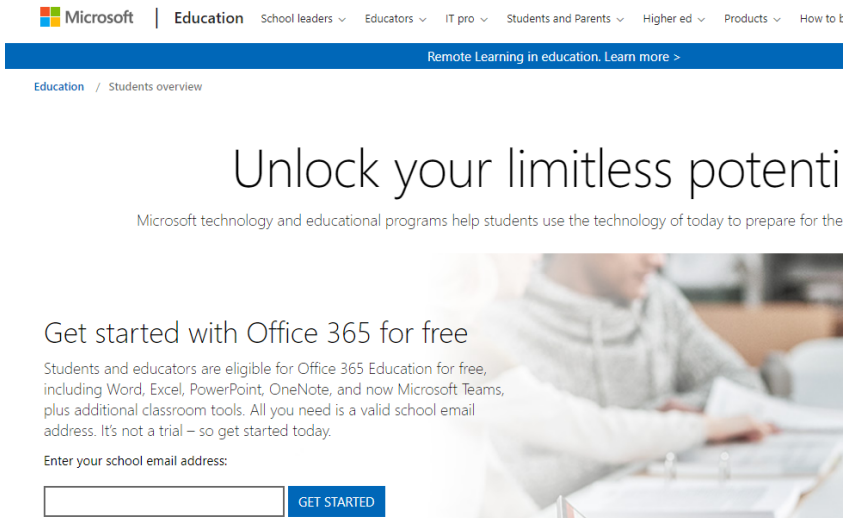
Microsoft | Education School leaders Educators IT pro Students and Parents Higher ed Products How to b

Remote Learning in education. Learn more >

Education / Students overview

Unlock your limitless potenti

Microsoft technology and educational programs help students use the technology of today to prepare for the

Get started with Office 365 for free

Students and educators are eligible for Office 365 Education for free, including Word, Excel, PowerPoint, OneNote, and now Microsoft Teams, plus additional classroom tools. All you need is a valid school email address. It's not a trial – so get started today.

Enter your school email address:

GET STARTED